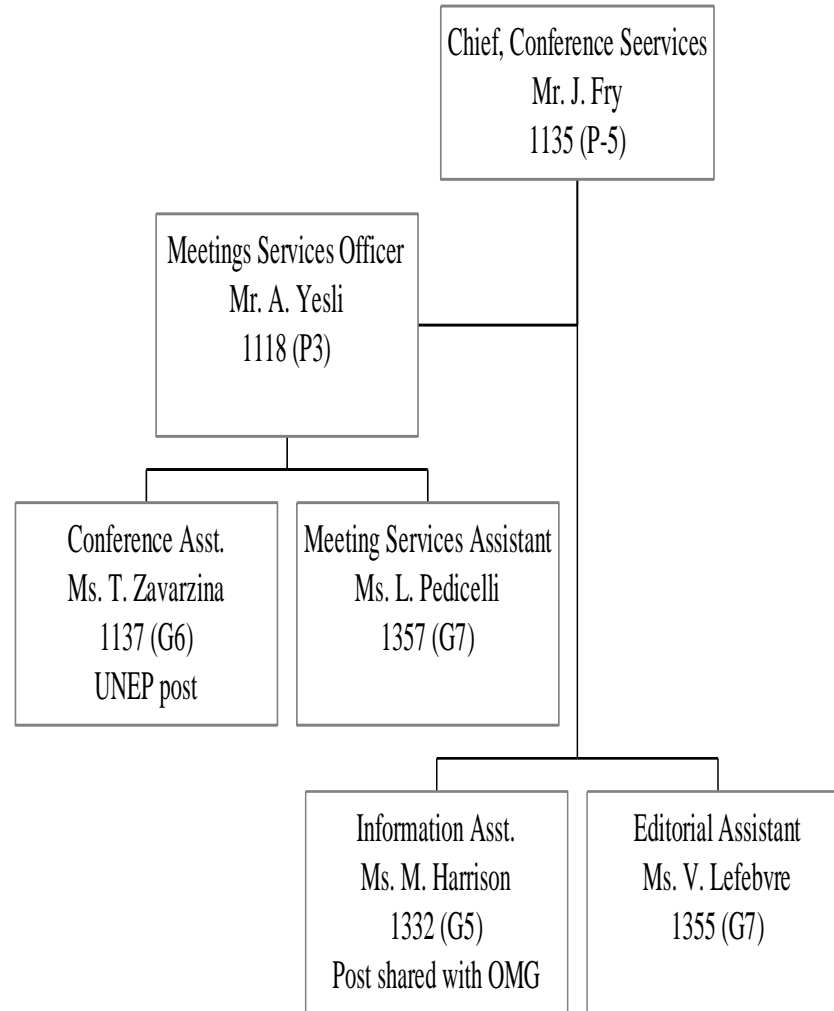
Chief, Conference Seervices
Mr. J. Fry
1135 (P-5)

Meetings Services Officer
Mr. A. Yesli
1118 (P3)

Conference Asst.
Ms. T. Zavarzina
1137 (G6)
UNEP post

Meeting Services Assistant
Ms. L. Pedicelli
1357 (G7)

Information Asst.
Ms. M. Harrison
1332 (G5)
Post shared with OMG

Editorial Assistant
Ms. V. Lefebvre
1355 (G7)